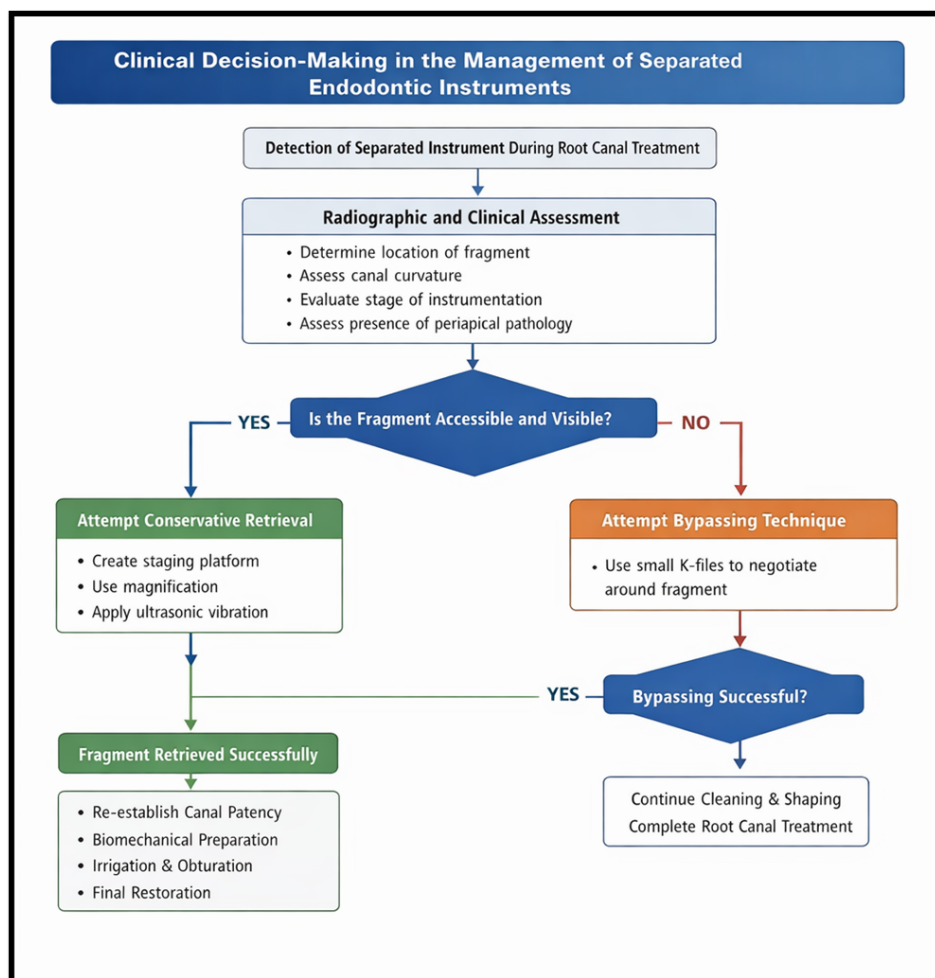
Clinical Decision-Making in the Management of Separated Endodontic Instruments

Detection of Separated Instrument During Root Canal Treatment

Radiographic and Clinical Assessment

• Determine location of fragment
• Assess canal curvature
• Evaluate stage of instrumentation
• Assess presence of periapical pathology

YES

Is the Fragment Accessible and Visible?

NO

Attempt Conservative Retrieval

• Create staging platform
• Use magnification
• Apply ultrasonic vibration

Attempt Bypassing Technique

• Use small K-files to negotiate around fragment

YES

Bypassing Successful?

Fragment Retrieved Successfully

• Re-establish Canal Patency
• Biomechanical Preparation
• Irrigation & Obturation
• Final Restoration

Continue Cleaning & Shaping
Complete Root Canal Treatment